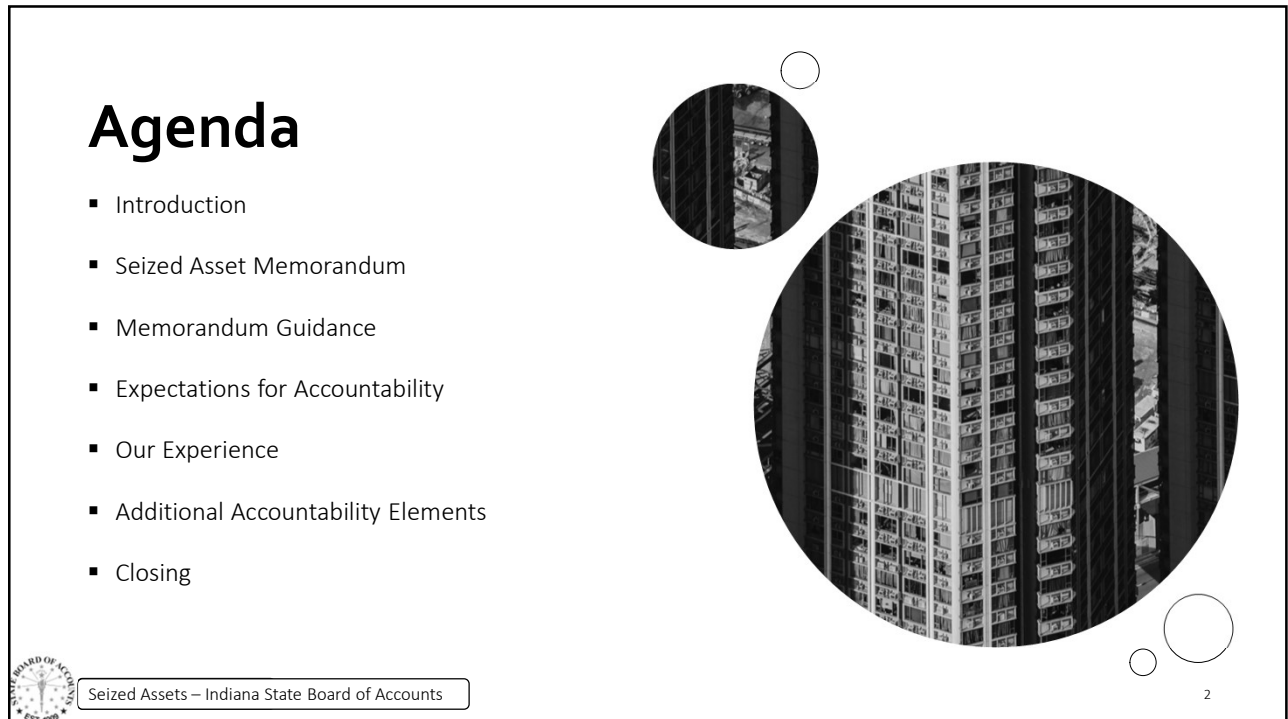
Agenda

- Introduction
- Seized Asset Memorandum
- Memorandum Guidance
- Expectations for Accountability
- Our Experience
- Additional Accountability Elements
- Closing

Seized Assets – Indiana State Board of Accounts

2